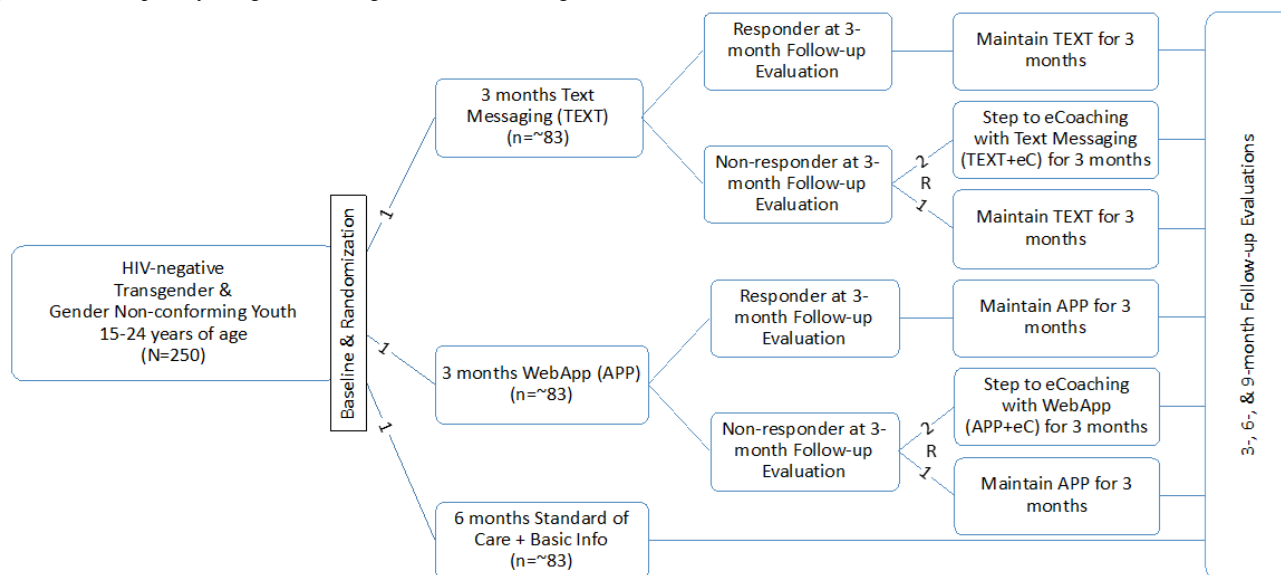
HIV-negative Transgender & Gender Non-conforming Youth 15-24 years of age (N=250)

Baseline & Randomization

1

1

1

3 months Text Messaging (TEXT) (n=~83)

3 months WebApp (APP) (n=~83)

6 months Standard of Care + Basic Info (n=~83)

Responder at 3-month Follow-up Evaluation

Non-responder at 3-month Follow-up Evaluation

2

R

1

Responder at 3-month Follow-up Evaluation

Non-responder at 3-month Follow-up Evaluation

2

R

1

Maintain TEXT for 3 months

Step to eCoaching with Text Messaging (TEXT+eC) for 3 months

Maintain TEXT for 3 months

Maintain APP for 3 months

Step to eCoaching with WebApp (APP+eC) for 3 months

Maintain APP for 3 months

3-, 6-, & 9-month Follow-up Evaluations